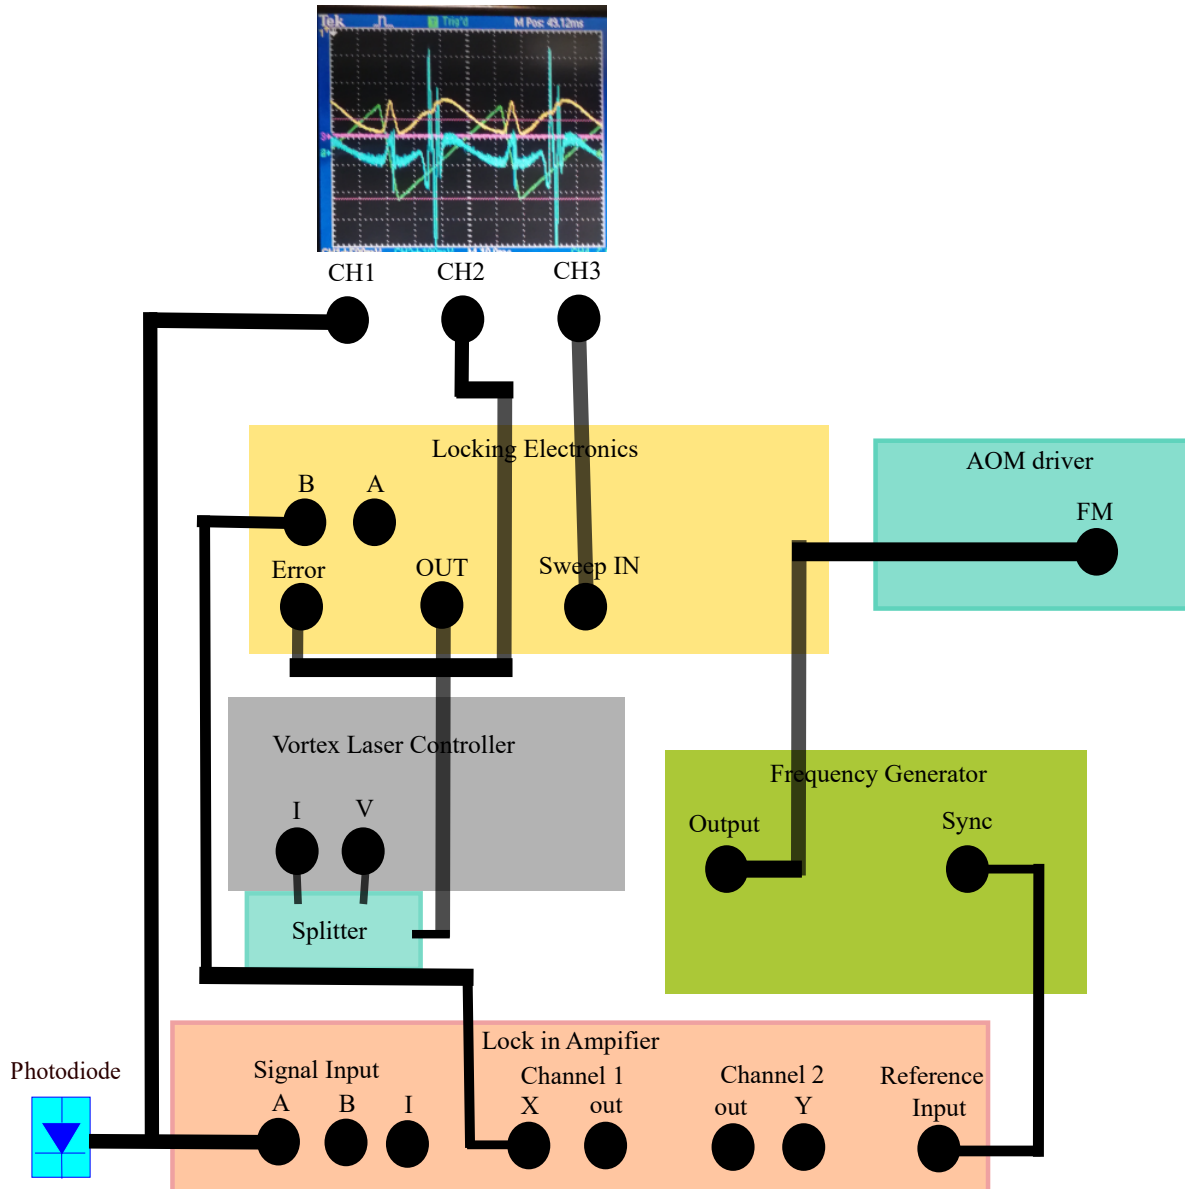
Tek Trig'd M Pos: 43.12ms

CH1 CH2 CH3

Locking Electronics

B A

Error OUT Sweep IN

AOM driver

FM

Vortex Laser Controller

I V

Splitter

Frequency Generator

Output Sync

Lock in Ampifier

Photodiode

Signal Input

A B I

Channel 1

X out

Channel 2

out Y

Reference Input